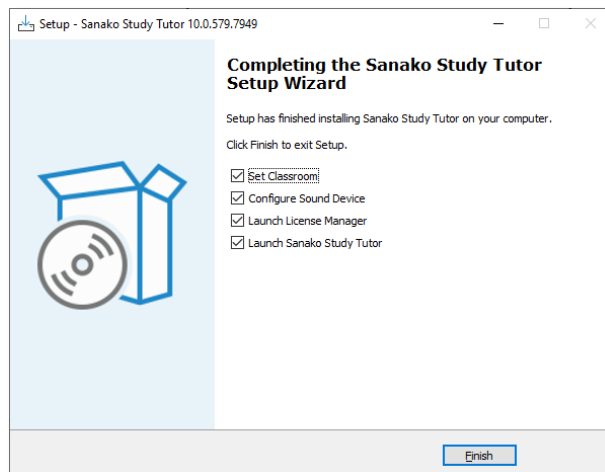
Setup - Sanako Study Tutor 10.0.579.7949

Completing the Sanako Study Tutor Setup Wizard

Setup has finished installing Sanako Study Tutor on your computer.

Click Finish to exit Setup.

Set Classroom
Configure Sound Device
Launch License Manager
Launch Sanako Study Tutor

Finish